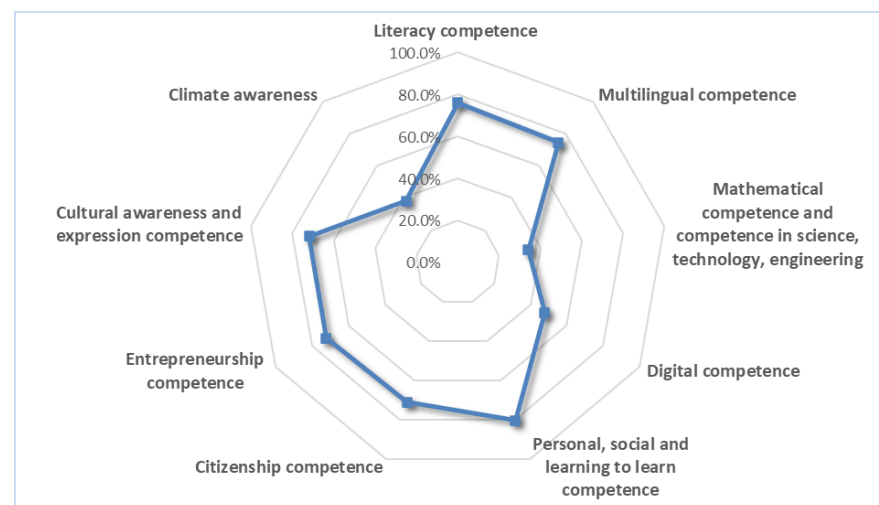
Literacy competence

100.0%
80.0%
60.0%
40.0%
20.0%
0.0%

Multilingual competence

Mathematical competence and competence in science, technology, engineering

Digital competence

Personal, social and learning to learn competence

Citizenship competence

Entrepreneurship competence

Cultural awareness and expression competence

Climate awareness